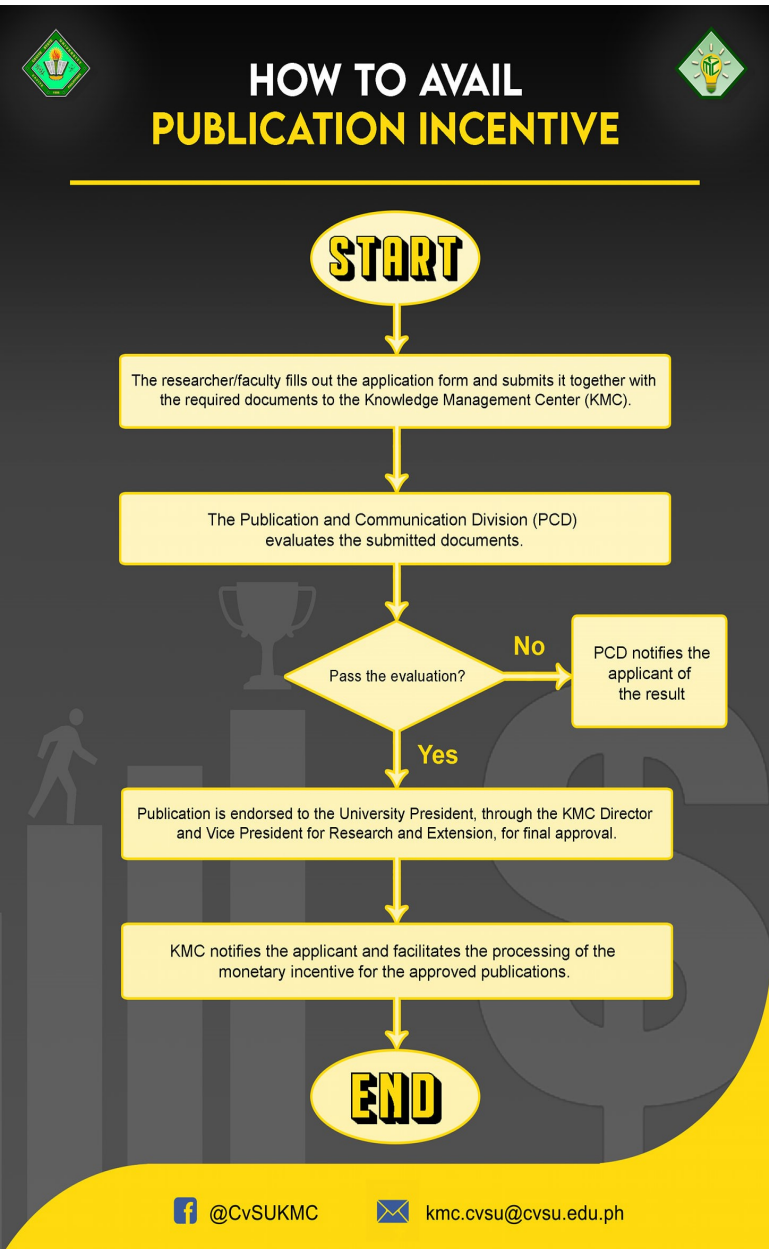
HOW TO AVAIL
PUBLICATION INCENTIVE

START

The researcher/faculty fills out the application form and submits it together with the required documents to the Knowledge Management Center (KMC).

The Publication and Communication Division (PCD) evaluates the submitted documents.

Pass the evaluation?

No

PCD notifies the applicant of the result

Yes

Publication is endorsed to the University President, through the KMC Director and Vice President for Research and Extension, for final approval.

KMC notifies the applicant and facilitates the processing of the monetary incentive for the approved publications.

END

@CvSUKMC

kmc.cvsu@cvsu.edu.ph